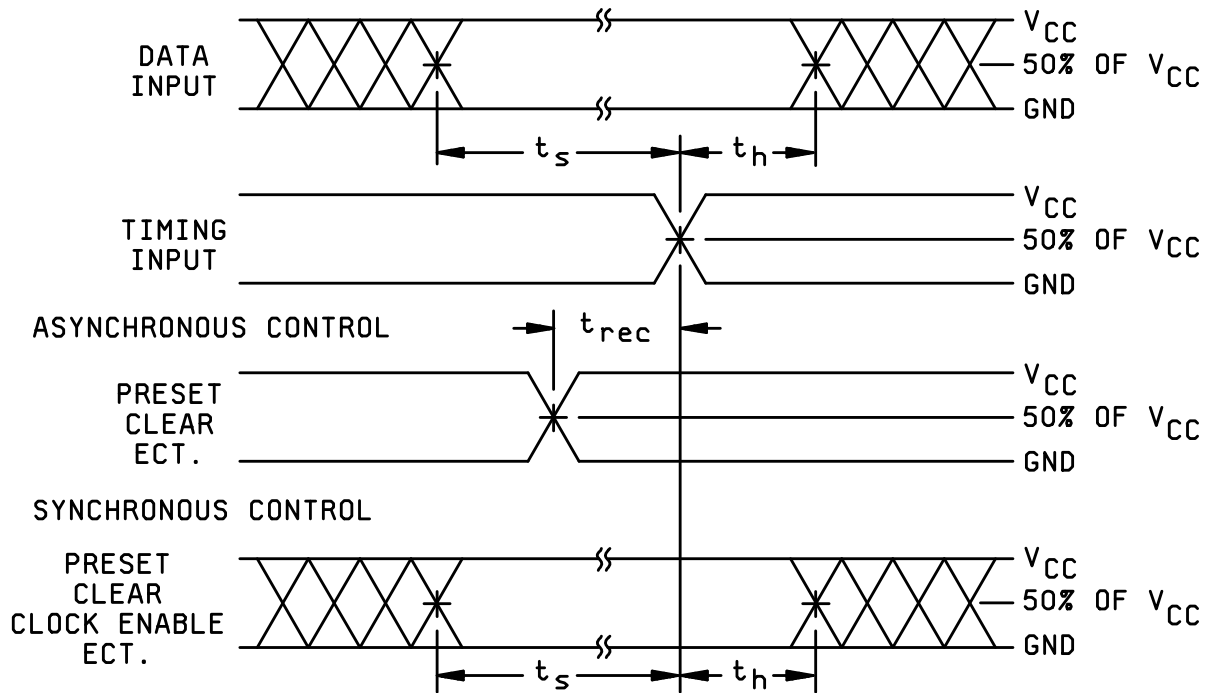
DATA INPUT

$V_{CC}$
50% OF $V_{CC}$
GND

$t_s$ $t_h$

TIMING INPUT

$V_{CC}$
50% OF $V_{CC}$
GND

ASYNCHRONOUS CONTROL

$t_{rec}$

PRESET CLEAR ECT.

$V_{CC}$
50% OF $V_{CC}$
GND

SYNCHRONOUS CONTROL

PRESET CLEAR CLOCK ENABLE ECT.

$V_{CC}$
50% OF $V_{CC}$
GND

$t_s$ $t_h$